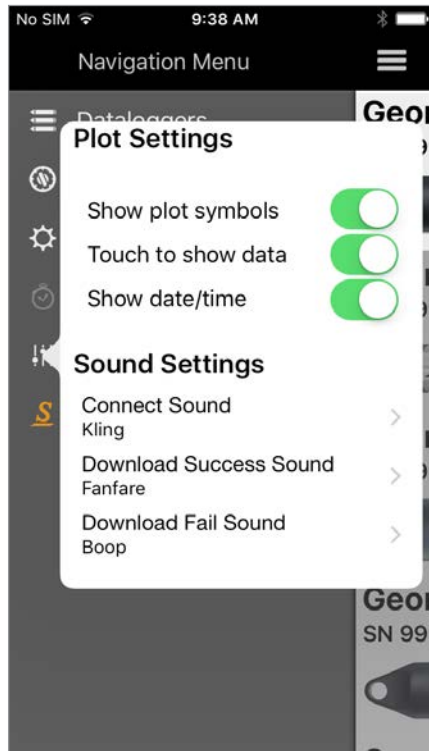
No SIM 9:38 AM

Navigation Menu

Dataloggers

Geo

Plot Settings

Show plot symbols

Touch to show data

Show date/time

Sound Settings

Connect Sound
Kling

Download Success Sound
Fanfare

Download Fail Sound
Boop

Geo
SN 99